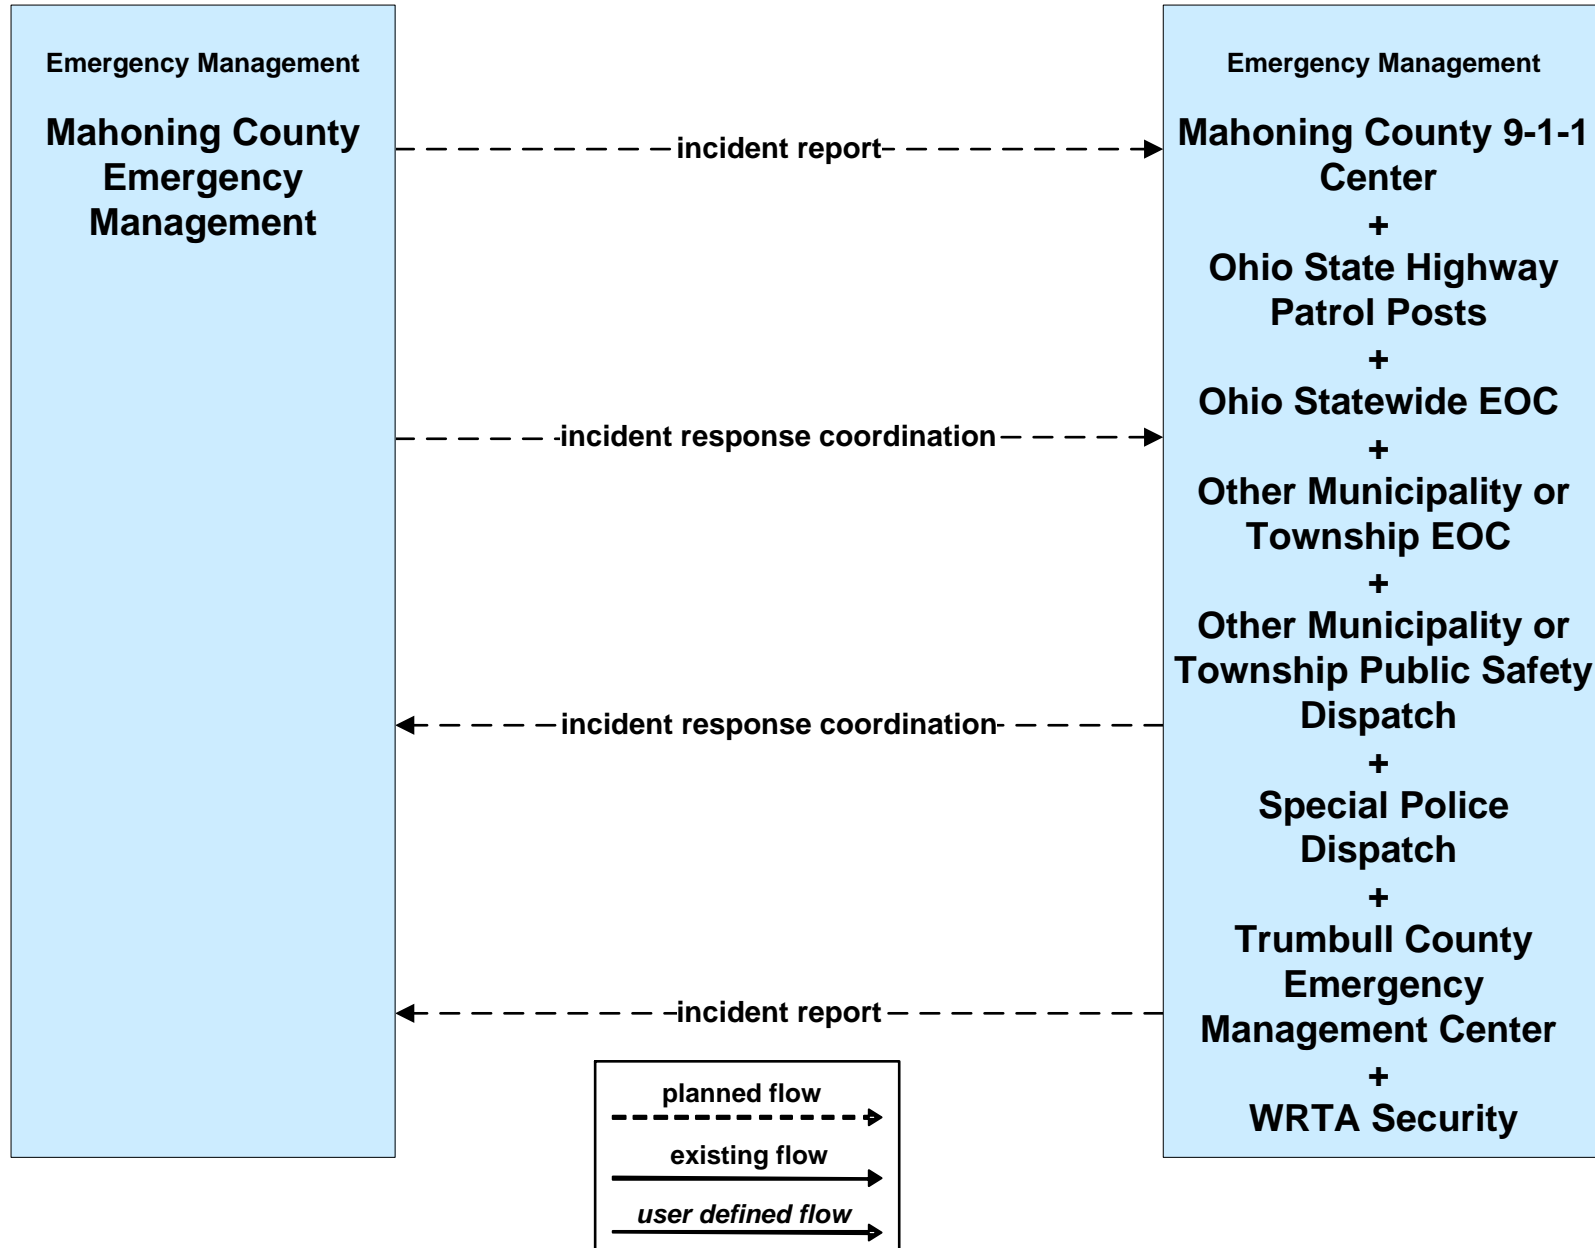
Emergency Management

Mahoning County Emergency Management

incident report

incident response coordination

incident response coordination

incident report

Emergency Management

Mahoning County 9-1-1 Center
+
Ohio State Highway Patrol Posts
+
Ohio Statewide EOC
+
Other Municipality or Township EOC
+
Other Municipality or Township Public Safety Dispatch
+
Special Police Dispatch
+
Trumbull County Emergency Management Center
+
WRTA Security

planned flow
existing flow
*user defined flow*